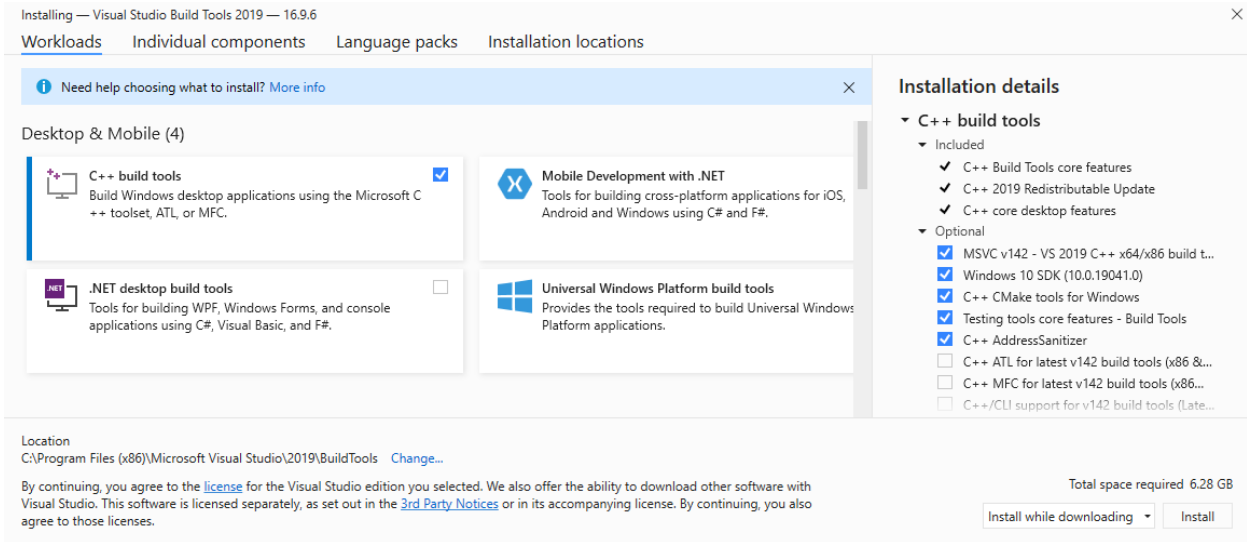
Installing — Visual Studio Build Tools 2019 — 16.9.6

Workloads Individual components Language packs Installation locations

Need help choosing what to install? More info

Desktop & Mobile (4)

C++ build tools
Build Windows desktop applications using the Microsoft C ++ toolset, ATL, or MFC.

Mobile Development with .NET
Tools for building cross-platform applications for iOS, Android and Windows using C# and F#.

.NET desktop build tools
Tools for building WPF, Windows Forms, and console applications using C#, Visual Basic, and F#.

Universal Windows Platform build tools
Provides the tools required to build Universal Windows Platform applications.

Installation details
C++ build tools
Included
C++ Build Tools core features
C++ 2019 Redistributable Update
C++ core desktop features
Optional
MSVC v142 - VS 2019 C++ x64/x86 build t...
Windows 10 SDK (10.0.19041.0)
C++ CMake tools for Windows
Testing tools core features - Build Tools
C++ AddressSanitizer
C++ ATL for latest v142 build tools (x86 &...
C++ MFC for latest v142 build tools (x86...
C++/CLI support for v142 build tools (Late...

Location
C:\Program Files (x86)\Microsoft Visual Studio\2019\BuildTools Change...

By continuing, you agree to the license for the Visual Studio edition you selected. We also offer the ability to download other software with Visual Studio. This software is licensed separately, as set out in the 3rd Party Notices or in its accompanying license. By continuing, you also agree to those licenses.

Total space required 6.28 GB
Install while downloading Install